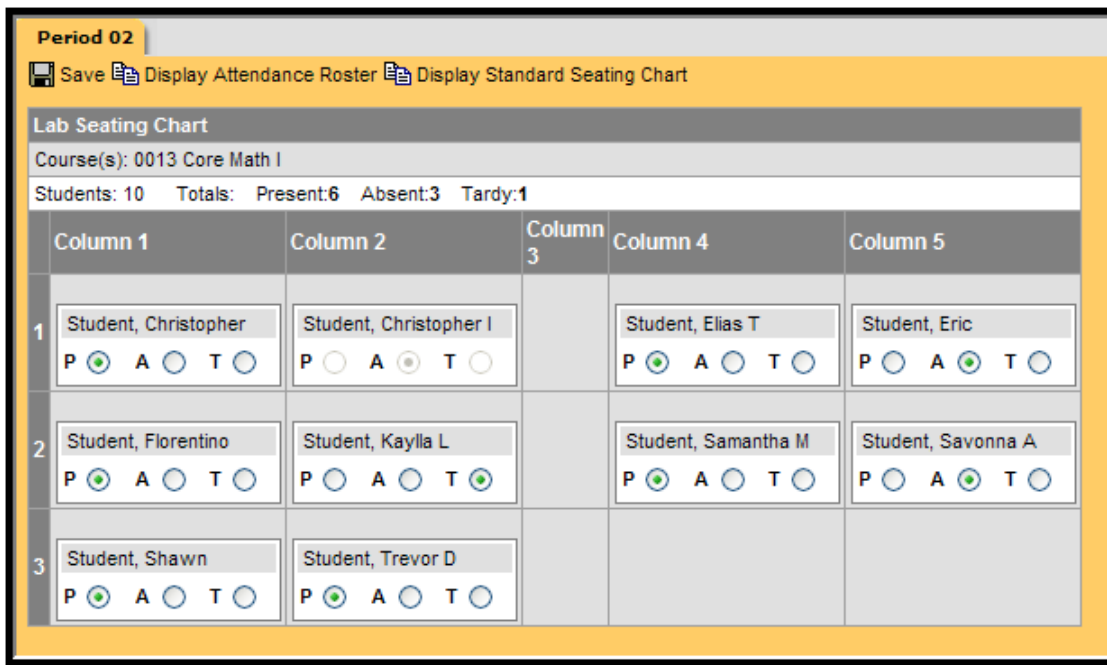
Period 02

Save Display Attendance Roster Display Standard Seating Chart

Lab Seating Chart

Course(s): 0013 Core Math I

Students: 10 Totals: Present:6 Absent:3 Tardy:1

| | Column 1 | Column 2 | Column 3 | Column 4 | Column 5 |
|---|---|---|---|---|---|
| 1 | Student, Christopher P A T | Student, Christopher I P A T | | Student, Elias T P A T | Student, Eric P A T |
| 2 | Student, Florentino P A T | Student, Kaylla L P A T | | Student, Samantha M P A T | Student, Savonna A P A T |
| 3 | Student, Shawn P A T | Student, Trevor D P A T | | | |